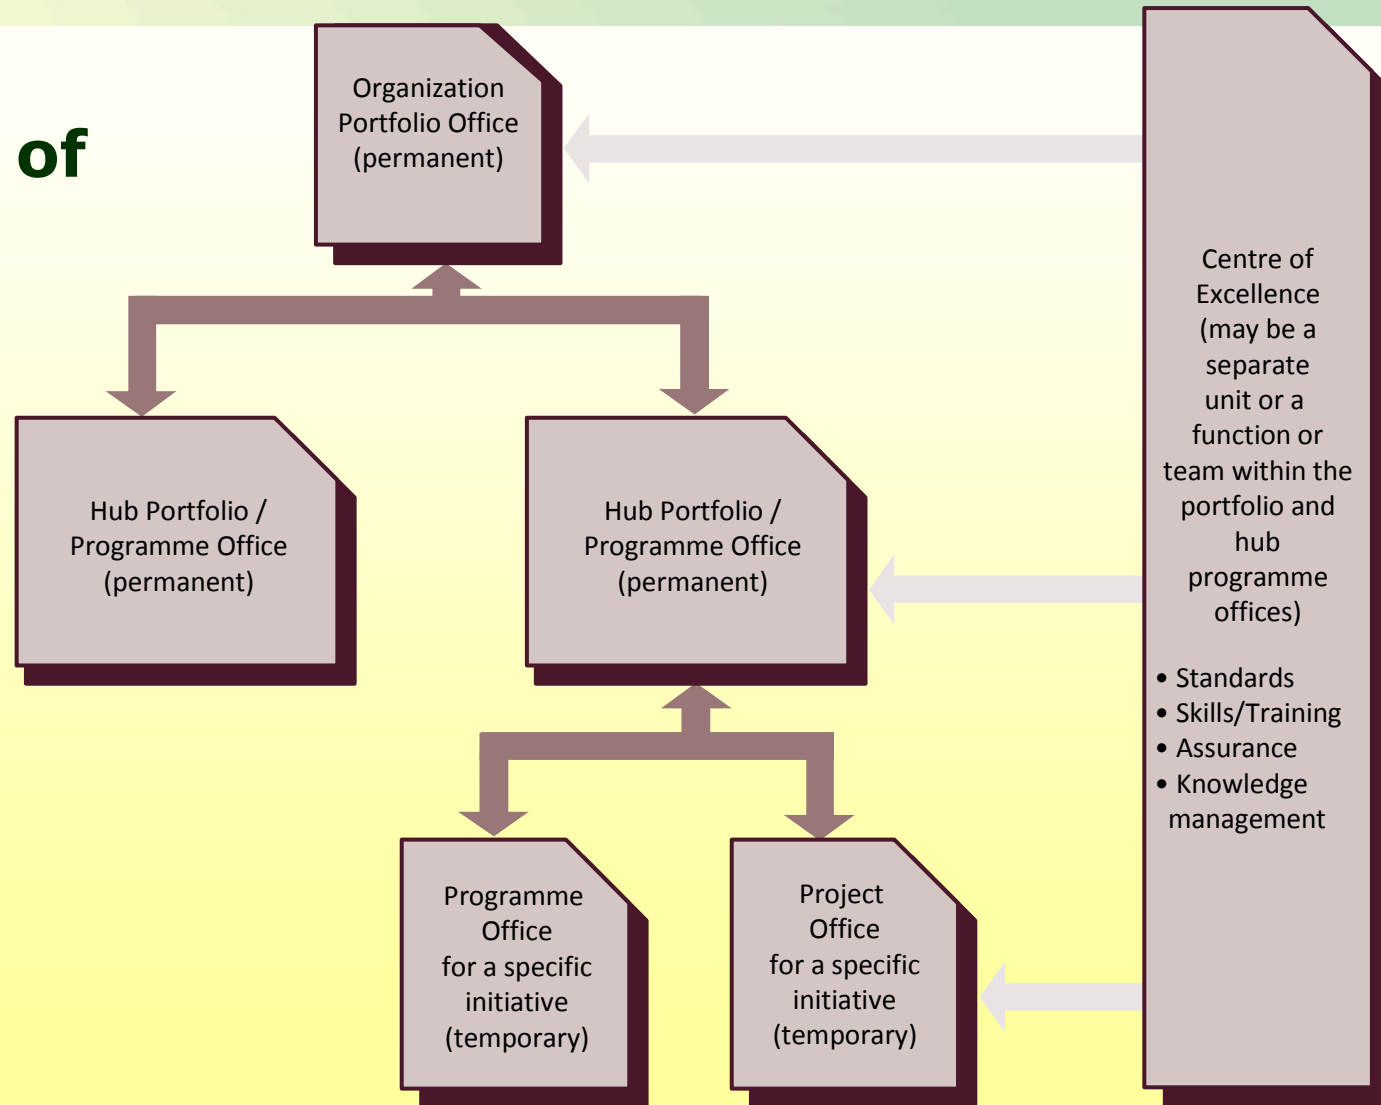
of

Organization Portfolio Office (permanent)

Hub Portfolio / Programme Office (permanent)

Hub Portfolio / Programme Office (permanent)

Programme Office for a specific initiative (temporary)

Project Office for a specific initiative (temporary)

Centre of Excellence (may be a separate unit or a function or team within the portfolio and hub programme offices)

• Standards
• Skills/Training
• Assurance
• Knowledge management